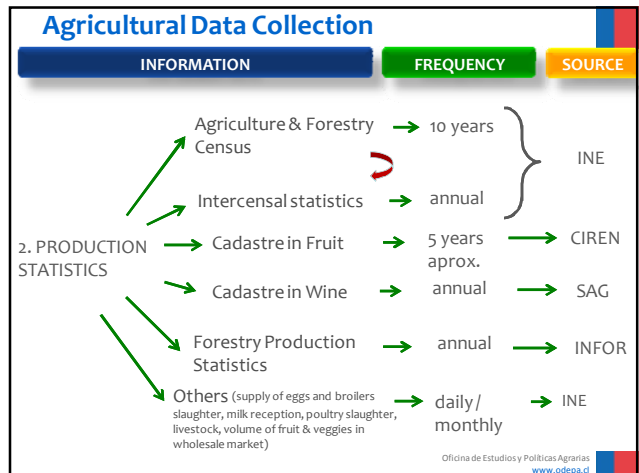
Agricultural Data Collection

INFORMATION

FREQUENCY

SOURCE

2. PRODUCTION STATISTICS

Agriculture & Forestry Census

10 years

Intercensal statistics

annual

INE

Cadastre in Fruit

5 years aprox.

CIREN

Cadastre in Wine

annual

SAG

Forestry Production Statistics

annual

INFOR

Others (supply of eggs and broilers slaughter, milk reception, poultry slaughter, livestock, volume of fruit & veggies in wholesale market)

daily / monthly

INE

Oficina de Estudios y Políticas Agrarias
www.odepa.cl